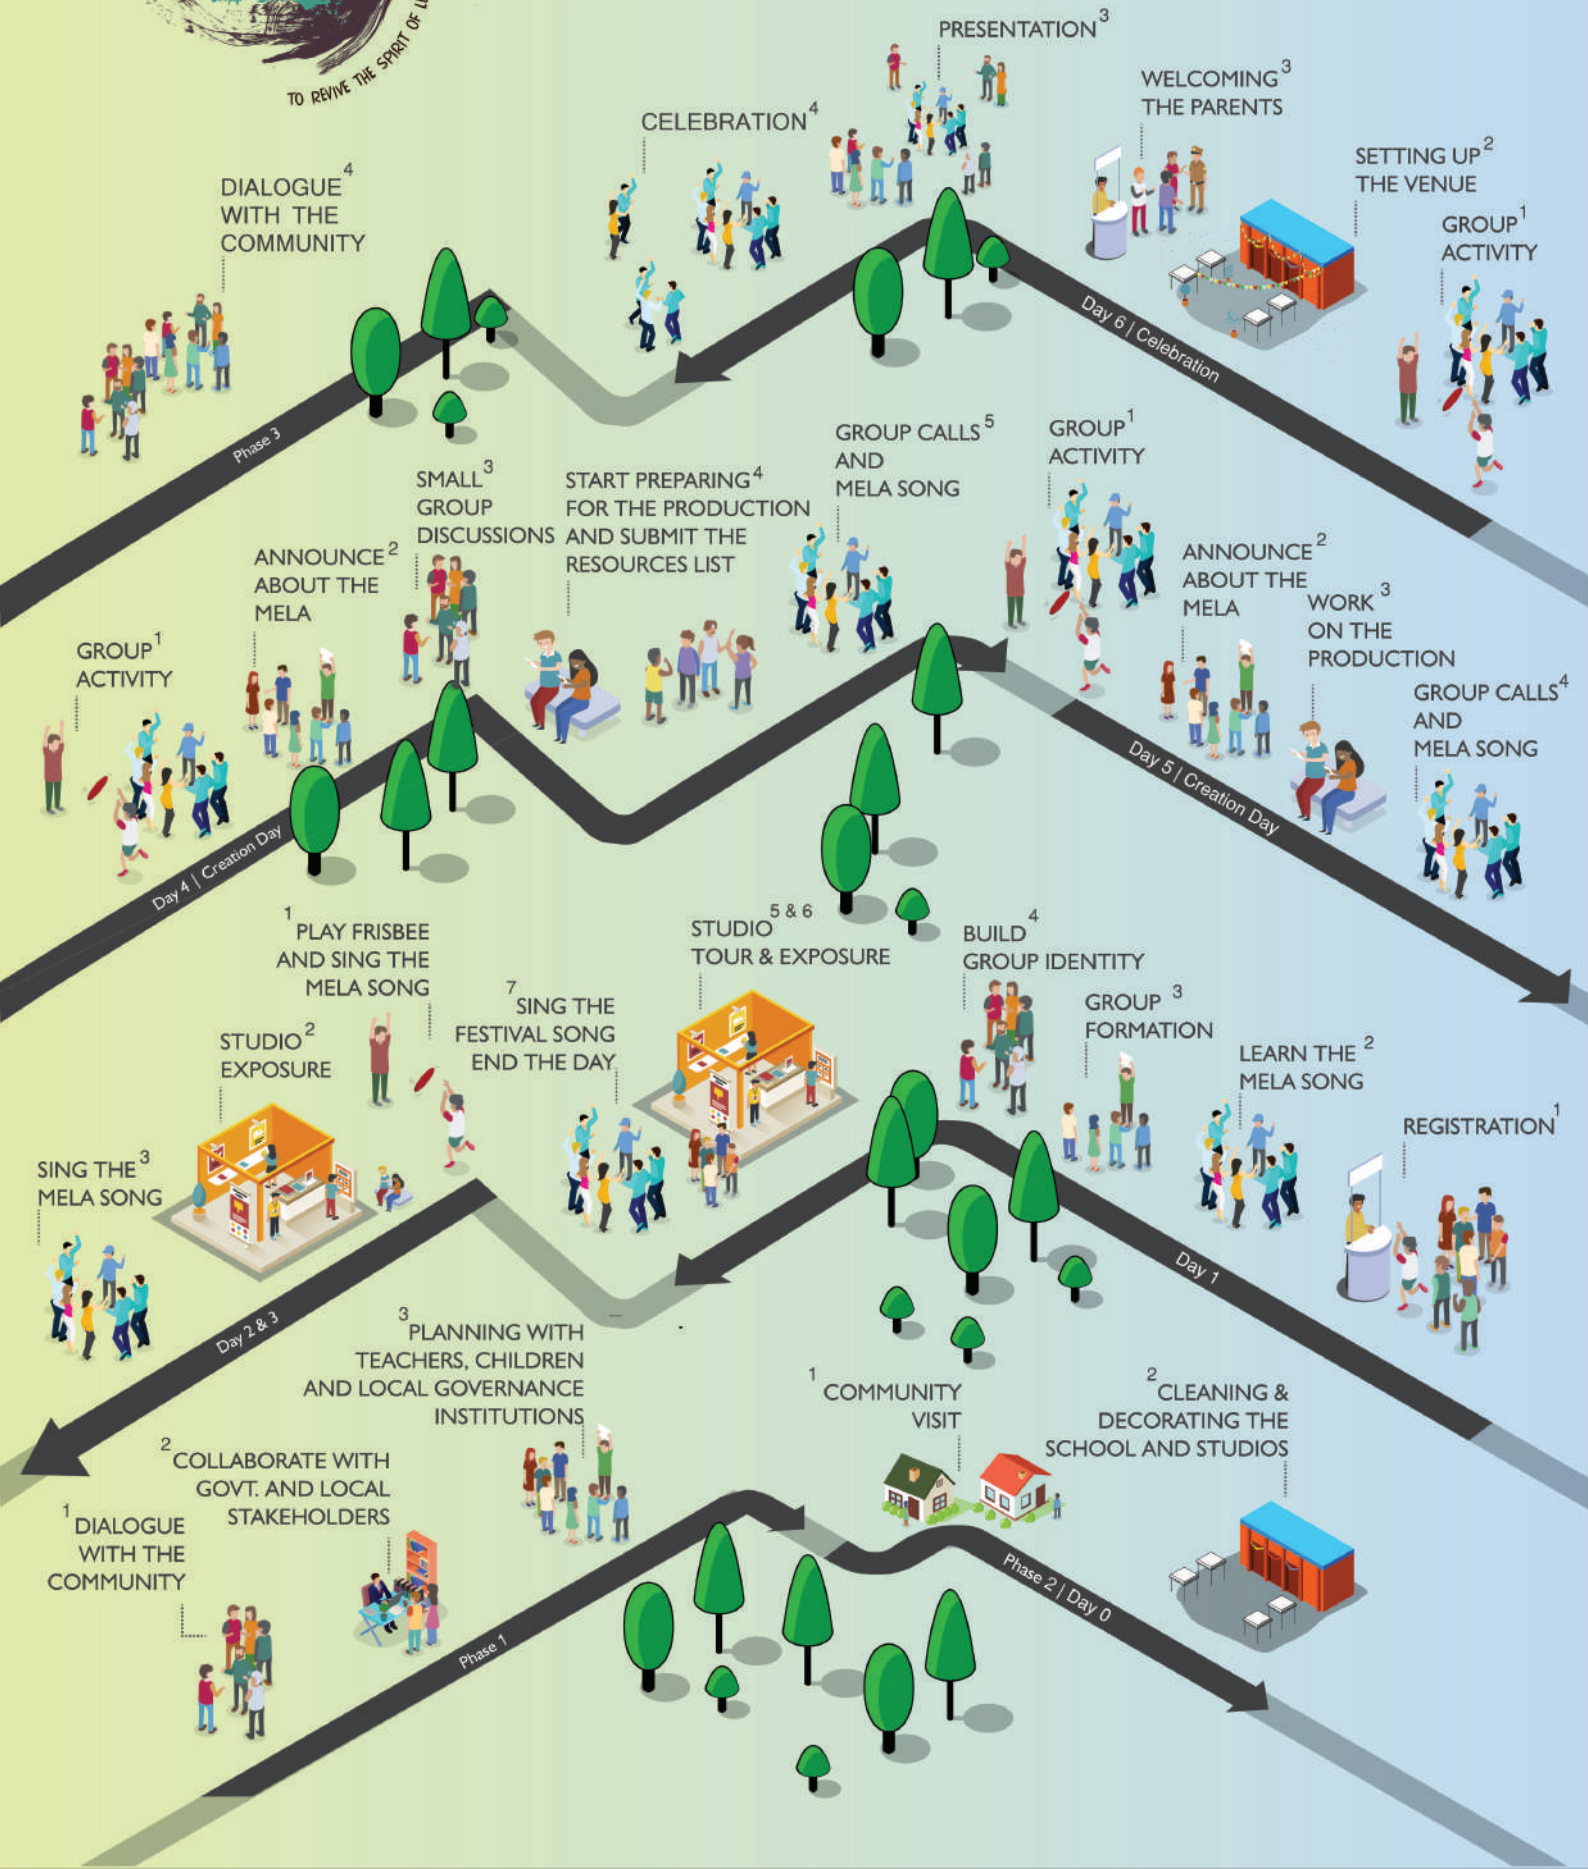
TO REVIVE THE SPIRIT OF L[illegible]

PRESENTATION$^3$

WELCOMING$^3$ THE PARENTS

CELEBRATION$^4$

SETTING UP$^2$ THE VENUE

GROUP$^1$ ACTIVITY

DIALOGUE$^4$ WITH THE COMMUNITY

Day 6 | Celebration

Phase 3

GROUP CALLS$^5$ AND MELA SONG

GROUP$^1$ ACTIVITY

SMALL$^3$ GROUP DISCUSSIONS

START PREPARING$^4$ FOR THE PRODUCTION AND SUBMIT THE RESOURCES LIST

ANNOUNCE$^2$ ABOUT THE MELA

ANNOUNCE$^2$ ABOUT THE MELA

WORK$^3$ ON THE PRODUCTION

GROUP$^1$ ACTIVITY

GROUP CALLS$^4$ AND MELA SONG

Day 5 | Creation Day

Day 4 | Creation Day

$^1$PLAY FRISBEE AND SING THE MELA SONG

STUDIO$^{5\,\&\,6}$ TOUR & EXPOSURE

BUILD$^4$ GROUP IDENTITY

STUDIO$^2$ EXPOSURE

$^7$SING THE FESTIVAL SONG END THE DAY

GROUP$^3$ FORMATION

LEARN THE$^2$ MELA SONG

REGISTRATION$^1$

SING THE$^3$ MELA SONG

Day 1

Day 2 & 3

$^3$PLANNING WITH TEACHERS, CHILDREN AND LOCAL GOVERNANCE INSTITUTIONS

$^1$COMMUNITY VISIT

$^2$CLEANING & DECORATING THE SCHOOL AND STUDIOS

$^2$COLLABORATE WITH GOVT. AND LOCAL STAKEHOLDERS

$^1$DIALOGUE WITH THE COMMUNITY

Phase 1

Phase 2 | Day 0